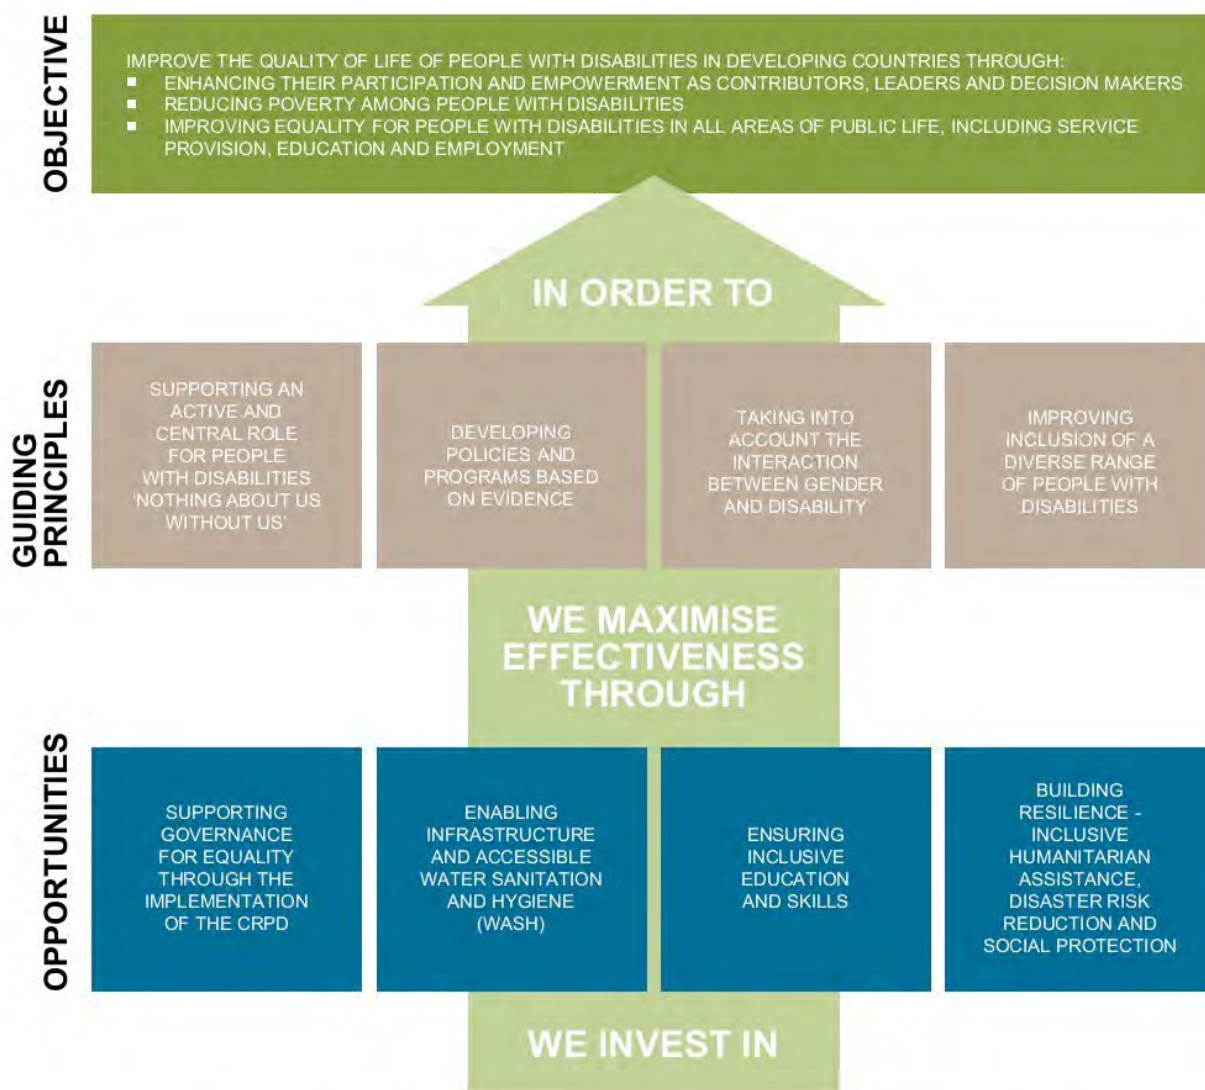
OBJECTIVE

IMPROVE THE QUALITY OF LIFE OF PEOPLE WITH DISABILITIES IN DEVELOPING COUNTRIES THROUGH:
- ENHANCING THEIR PARTICIPATION AND EMPOWERMENT AS CONTRIBUTORS, LEADERS AND DECISION MAKERS
- REDUCING POVERTY AMONG PEOPLE WITH DISABILITIES
- IMPROVING EQUALITY FOR PEOPLE WITH DISABILITIES IN ALL AREAS OF PUBLIC LIFE, INCLUDING SERVICE PROVISION, EDUCATION AND EMPLOYMENT

IN ORDER TO

GUIDING PRINCIPLES

SUPPORTING AN ACTIVE AND CENTRAL ROLE FOR PEOPLE WITH DISABILITIES 'NOTHING ABOUT US WITHOUT US'

DEVELOPING POLICIES AND PROGRAMS BASED ON EVIDENCE

TAKING INTO ACCOUNT THE INTERACTION BETWEEN GENDER AND DISABILITY

IMPROVING INCLUSION OF A DIVERSE RANGE OF PEOPLE WITH DISABILITIES

WE MAXIMISE EFFECTIVENESS THROUGH

OPPORTUNITIES

SUPPORTING GOVERNANCE FOR EQUALITY THROUGH THE IMPLEMENTATION OF THE CRPD

ENABLING INFRASTRUCTURE AND ACCESSIBLE WATER SANITATION AND HYGIENE (WASH)

ENSURING INCLUSIVE EDUCATION AND SKILLS

BUILDING RESILIENCE - INCLUSIVE HUMANITARIAN ASSISTANCE, DISASTER RISK REDUCTION AND SOCIAL PROTECTION

WE INVEST IN